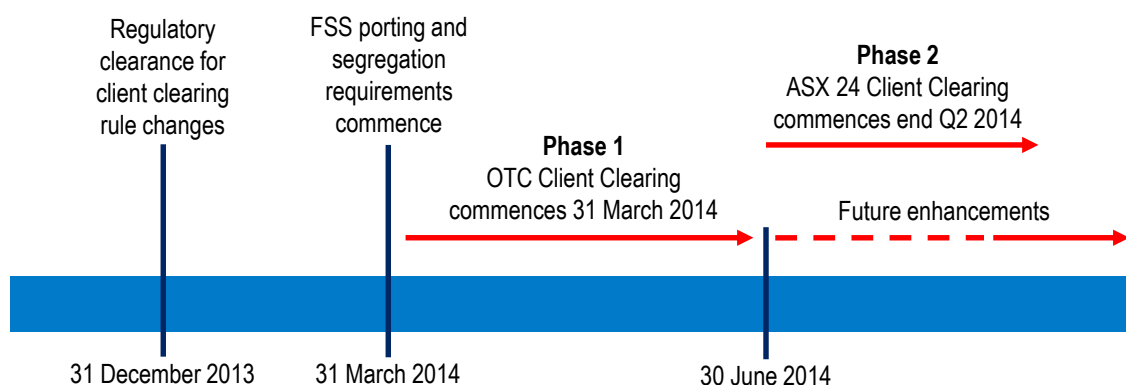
Regulatory clearance for client clearing rule changes

FSS porting and segregation requirements commence

Phase 1
OTC Client Clearing commences 31 March 2014

Phase 2
ASX 24 Client Clearing commences end Q2 2014

Future enhancements

31 December 2013

31 March 2014

30 June 2014